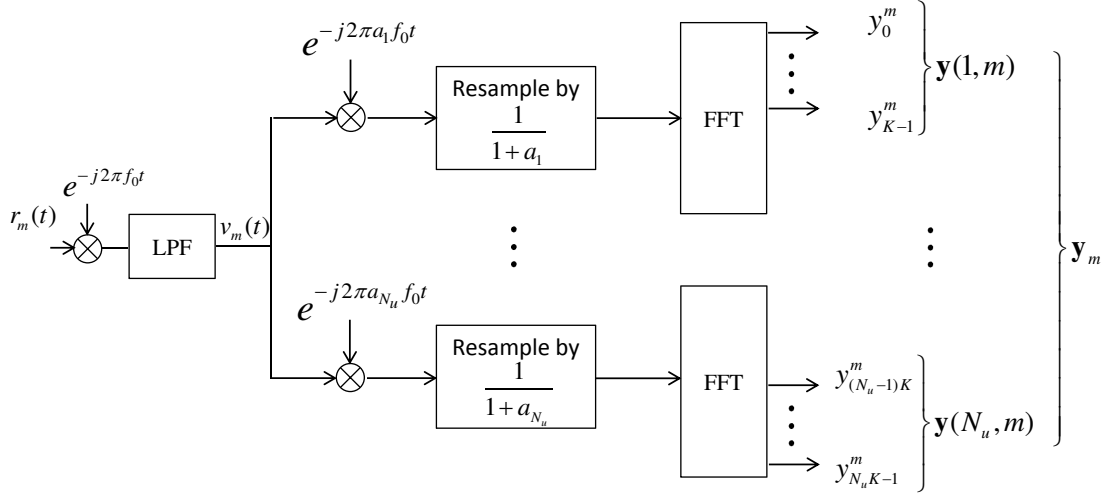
$e^{-j2\pi a_1 f_0 t}$

Resample by $\frac{1}{1+a_1}$

FFT

$y_0^m$

$y_{K-1}^m$

$\mathbf{y}(1,m)$

$r_m(t)$

$e^{-j2\pi f_0 t}$

LPF

$v_m(t)$

$\mathbf{y}_m$

$e^{-j2\pi a_{N_u} f_0 t}$

Resample by $\frac{1}{1+a_{N_u}}$

FFT

$y_{(N_u-1)K}^m$

$y_{N_uK-1}^m$

$\mathbf{y}(N_u,m)$